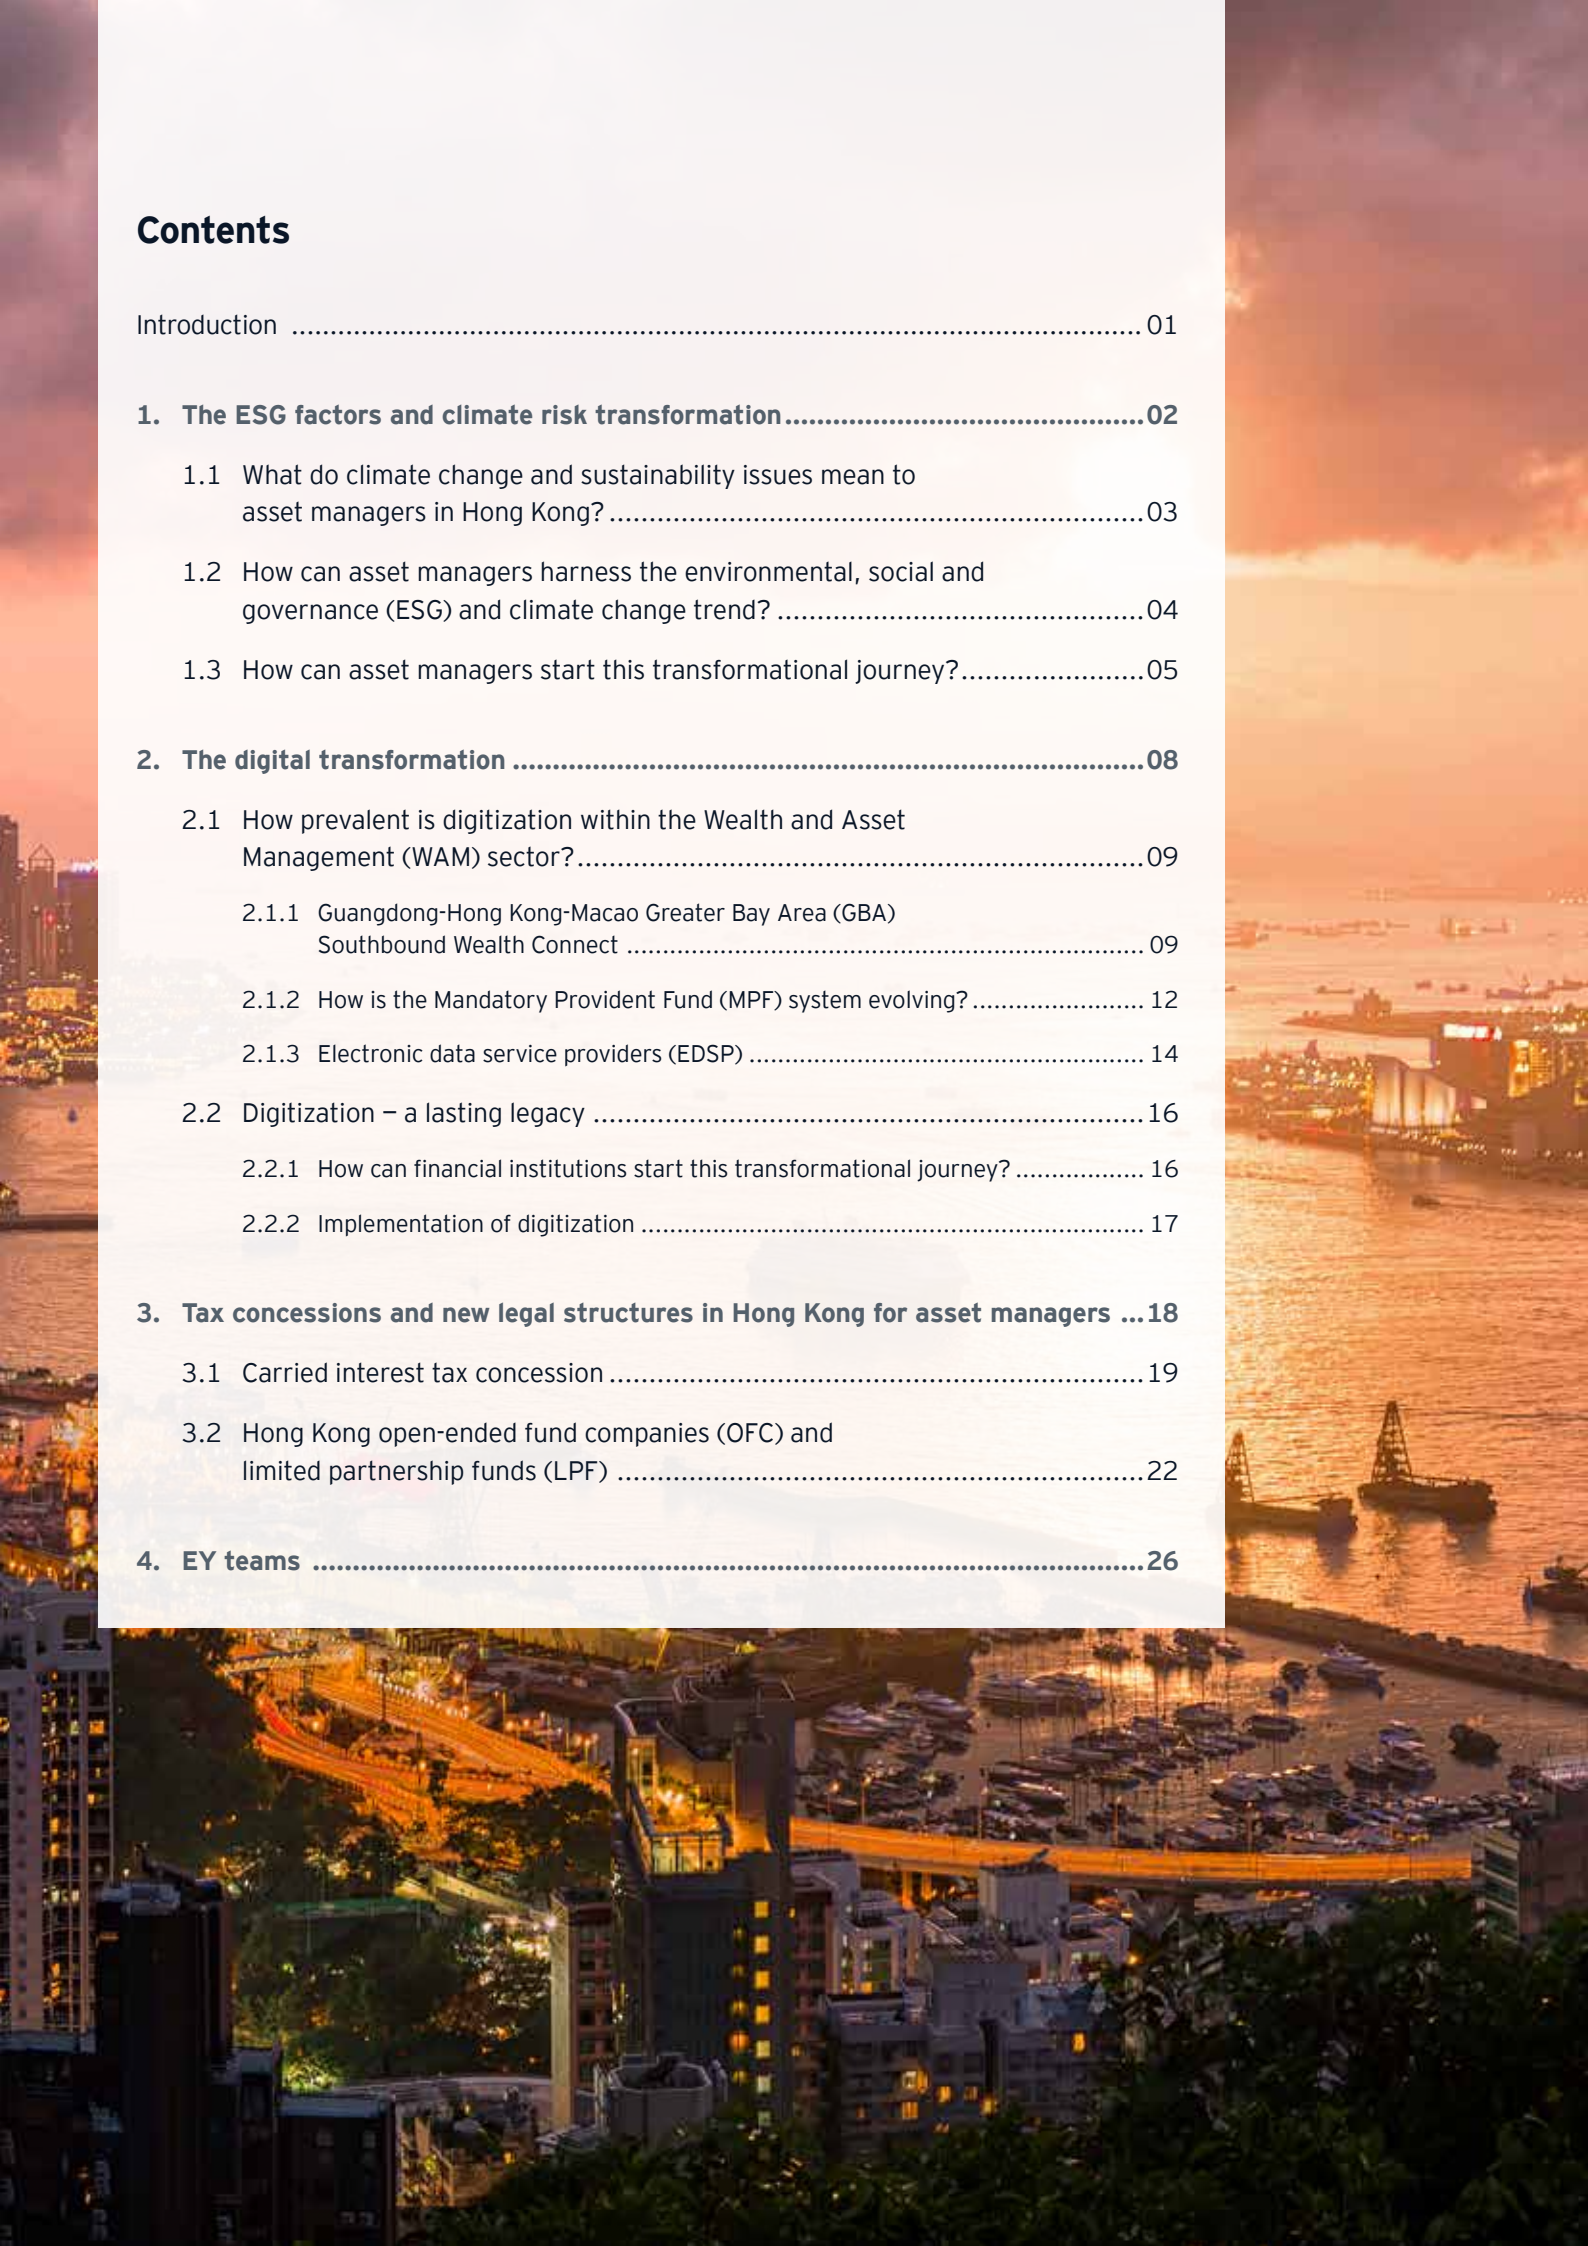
Contents

Introduction ........................................................................................................ 01

1. The ESG factors and climate risk transformation ............................................02

1.1 What do climate change and sustainability issues mean to asset managers in Hong Kong? ..........................................................03

1.2 How can asset managers harness the environmental, social and governance (ESG) and climate change trend? ............................................04

1.3 How can asset managers start this transformational journey? .......................05

2. The digital transformation ...........................................................................08

2.1 How prevalent is digitization within the Wealth and Asset Management (WAM) sector? ....................................................................09

2.1.1 Guangdong-Hong Kong-Macao Greater Bay Area (GBA) Southbound Wealth Connect ............................................................... 09

2.1.2 How is the Mandatory Provident Fund (MPF) system evolving? ....................... 12

2.1.3 Electronic data service providers (EDSP) .................................................... 14

2.2 Digitization – a lasting legacy ..............................................................16

2.2.1 How can financial institutions start this transformational journey? .................. 16

2.2.2 Implementation of digitization ............................................................ 17

3. Tax concessions and new legal structures in Hong Kong for asset managers ...18

3.1 Carried interest tax concession ............................................................19

3.2 Hong Kong open-ended fund companies (OFC) and limited partnership funds (LPF) ...........................................................22

4. EY teams ...........................................................................................26